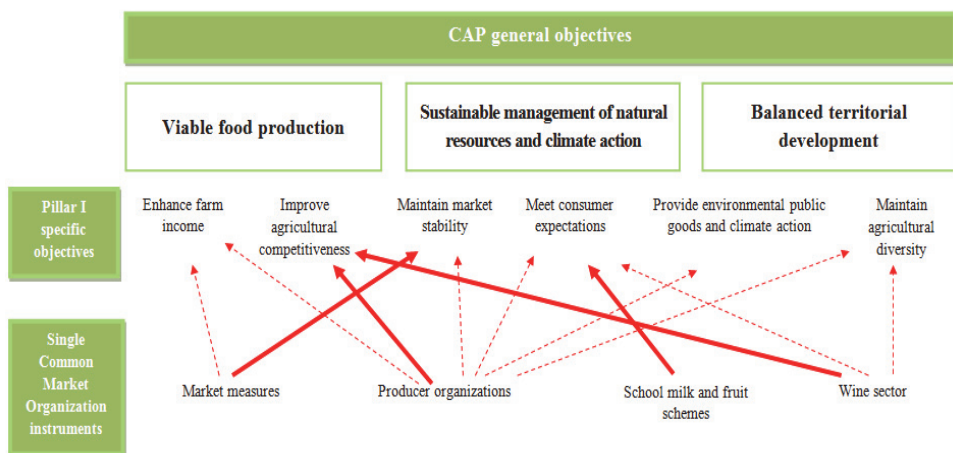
CAP general objectives

Viable food production

Sustainable management of natural resources and climate action

Balanced territorial development

Pillar I specific objectives

Enhance farm income

Improve agricultural competitiveness

Maintain market stability

Meet consumer expectations

Provide environmental public goods and climate action

Maintain agricultural diversity

Single Common Market Organization instruments

Market measures

Producer organizations

School milk and fruit schemes

Wine sector